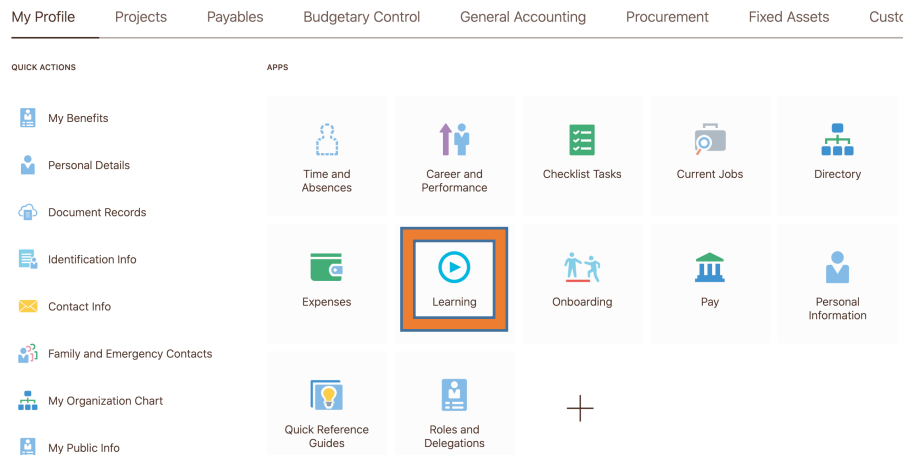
My Profile Projects Payables Budgetary Control General Accounting Procurement Fixed Assets Custo

QUICK ACTIONS

My Benefits

Personal Details

Document Records

Identification Info

Contact Info

Family and Emergency Contacts

My Organization Chart

My Public Info

APPS

Time and Absences

Career and Performance

Checklist Tasks

Current Jobs

Directory

Expenses

Learning

Onboarding

Pay

Personal Information

Quick Reference Guides

Roles and Delegations

+